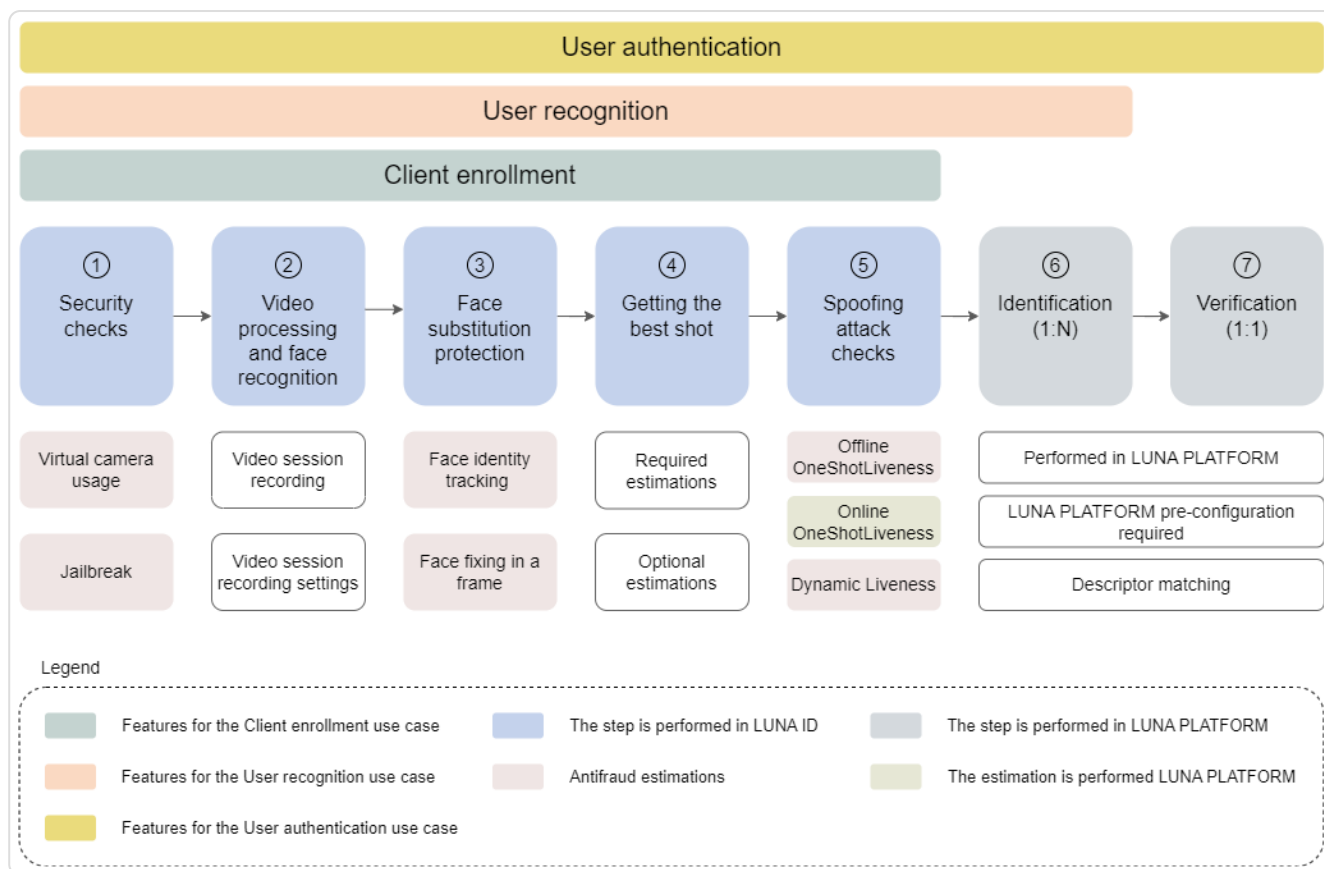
User authentication

User recognition

Client enrollment

① Security checks

② Video processing and face recognition

③ Face substitution protection

④ Getting the best shot

⑤ Spoofing attack checks

⑥ Identification (1:N)

⑦ Verification (1:1)

Virtual camera usage

Jailbreak

Video session recording

Video session recording settings

Face identity tracking

Face fixing in a frame

Required estimations

Optional estimations

Offline OneShotLiveness

Online OneShotLiveness

Dynamic Liveness

Performed in LUNA PLATFORM

LUNA PLATFORM pre-configuration required

Descriptor matching

Legend

Features for the Client enrollment use case

The step is performed in LUNA ID

The step is performed in LUNA PLATFORM

Features for the User recognition use case

Antifraud estimations

The estimation is performed LUNA PLATFORM

Features for the User authentication use case